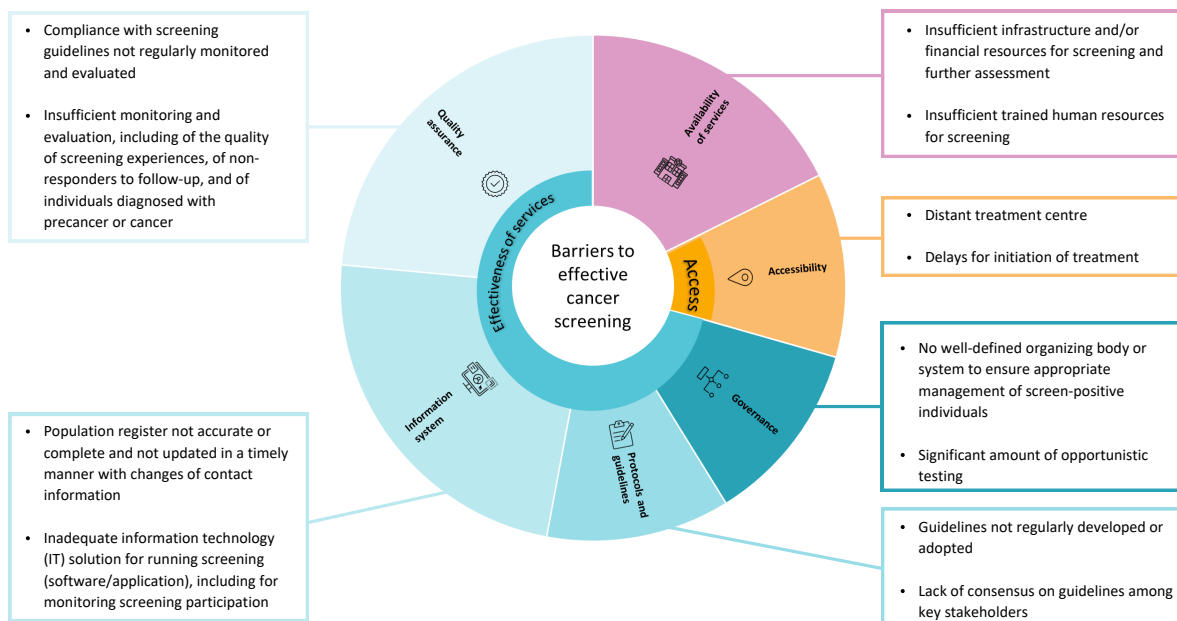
- Compliance with screening guidelines not regularly monitored and evaluated

- Insufficient monitoring and evaluation, including of the quality of screening experiences, of non-responders to follow-up, and of individuals diagnosed with precancer or cancer

- Insufficient infrastructure and/or financial resources for screening and further assessment

- Insufficient trained human resources for screening

Quality assurance

Availability of services

Effectiveness of services

Barriers to effective cancer screening

Access

Accessibility

- Distant treatment centre

- Delays for initiation of treatment

Information system

Protocols and guidelines

Governance

- No well-defined organizing body or system to ensure appropriate management of screen-positive individuals

- Significant amount of opportunistic testing

- Population register not accurate or complete and not updated in a timely manner with changes of contact information

- Inadequate information technology (IT) solution for running screening (software/application), including for monitoring screening participation

- Guidelines not regularly developed or adopted

- Lack of consensus on guidelines among key stakeholders